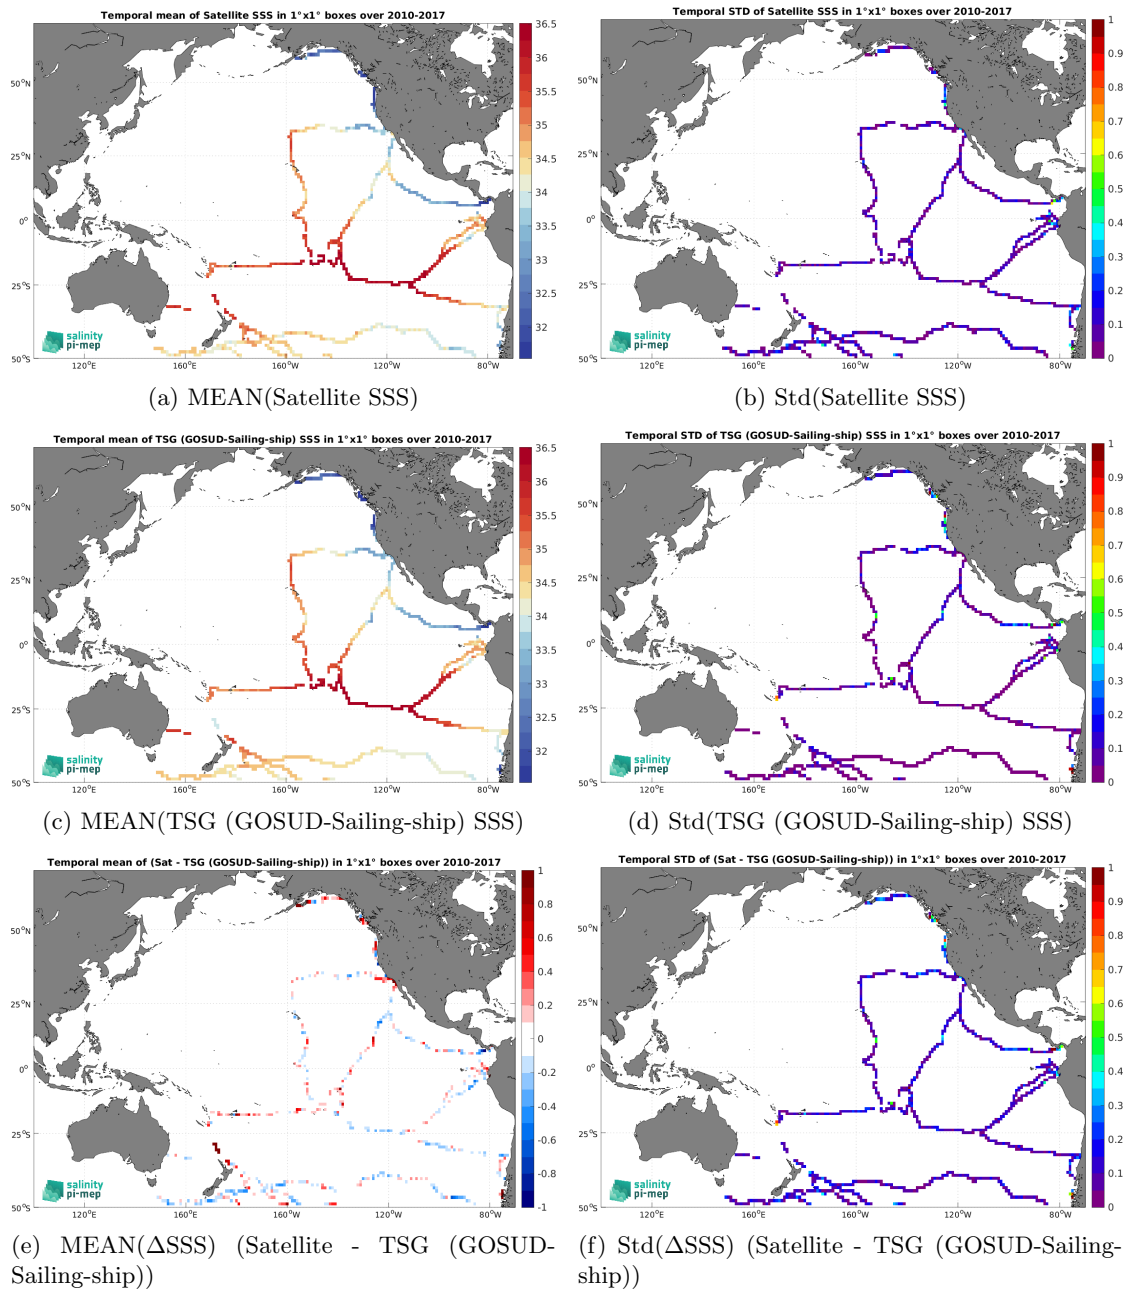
Temporal mean of Satellite SSS in 1°x1° boxes over 2010-2017

36.5
36
35.5
35
34.5
34
33.5
33
32.5
32

50°N
25°N
0°
25°S
50°S
120°E
160°E
160°W
120°W
80°W

salinity pi-mep

(a) MEAN(Satellite SSS)

Temporal STD of Satellite SSS in 1°x1° boxes over 2010-2017

1
0.9
0.8
0.7
0.6
0.5
0.4
0.3
0.2
0.1
0

50°N
25°N
0°
25°S
50°S
120°E
160°E
160°W
120°W
80°W

salinity pi-mep

(b) Std(Satellite SSS)

Temporal mean of TSG (GOSUD-Sailing-ship) SSS in 1°x1° boxes over 2010-2017

36.5
36
35.5
35
34.5
34
33.5
33
32.5
32

50°N
25°N
0°
25°S
50°S
120°E
160°E
160°W
120°W
80°W

salinity pi-mep

(c) MEAN(TSG (GOSUD-Sailing-ship) SSS)

Temporal STD of TSG (GOSUD-Sailing-ship) SSS in 1°x1° boxes over 2010-2017

1
0.9
0.8
0.7
0.6
0.5
0.4
0.3
0.2
0.1
0

50°N
25°N
0°
25°S
50°S
120°E
160°E
160°W
120°W
80°W

salinity pi-mep

(d) Std(TSG (GOSUD-Sailing-ship) SSS)

Temporal mean of (Sat - TSG (GOSUD-Sailing-ship)) in 1°x1° boxes over 2010-2017

1
0.8
0.6
0.4
0.2
0
-0.2
-0.4
-0.6
-0.8
-1

50°N
25°N
0°
25°S
50°S
120°E
160°E
160°W
120°W
80°W

salinity pi-mep

(e) MEAN(ΔSSS) (Satellite - TSG (GOSUD-Sailing-ship))

Temporal STD of (Sat - TSG (GOSUD-Sailing-ship)) in 1°x1° boxes over 2010-2017

1
0.9
0.8
0.7
0.6
0.5
0.4
0.3
0.2
0.1
0

50°N
25°N
0°
25°S
50°S
120°E
160°E
160°W
120°W
80°W

salinity pi-mep

(f) Std(ΔSSS) (Satellite - TSG (GOSUD-Sailing-ship))